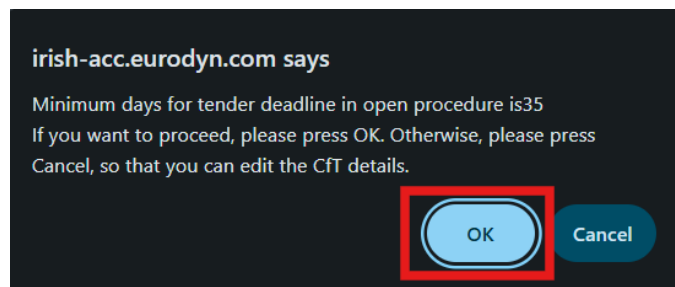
irish-acc.eurodyn.com says

Minimum days for tender deadline in open procedure is35
If you want to proceed, please press OK. Otherwise, please press Cancel, so that you can edit the CfT details.

OK

Cancel